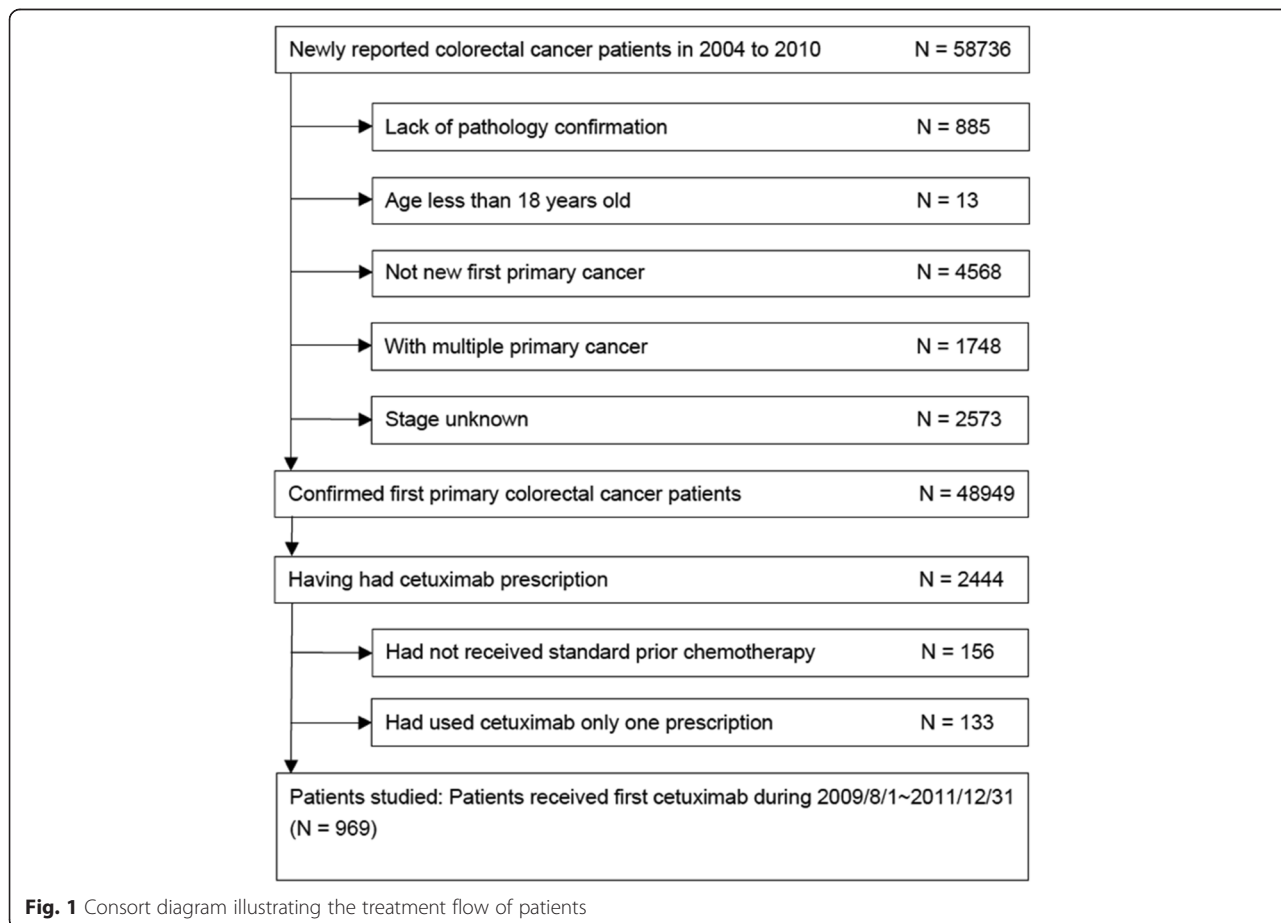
Newly reported colorectal cancer patients in 2004 to 2010 N = 58736

Lack of pathology confirmation N = 885

Age less than 18 years old N = 13

Not new first primary cancer N = 4568

With multiple primary cancer N = 1748

Stage unknown N = 2573

Confirmed first primary colorectal cancer patients N = 48949

Having had cetuximab prescription N = 2444

Had not received standard prior chemotherapy N = 156

Had used cetuximab only one prescription N = 133

Patients studied: Patients received first cetuximab during 2009/8/1~2011/12/31 (N = 969)

**Fig. 1** Consort diagram illustrating the treatment flow of patients